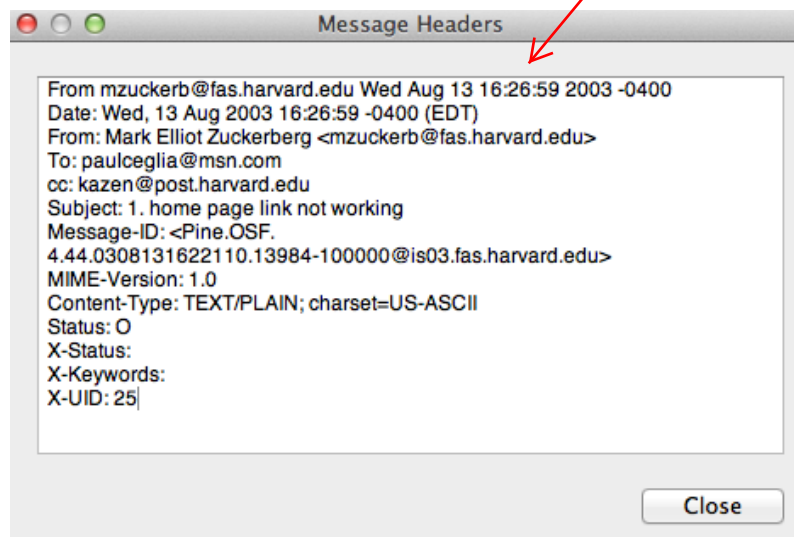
Message Headers

From mzuckerb@fas.harvard.edu Wed Aug 13 16:26:59 2003 -0400
Date: Wed, 13 Aug 2003 16:26:59 -0400 (EDT)
From: Mark Elliot Zuckerberg <mzuckerb@fas.harvard.edu>
To: paulceglia@msn.com
cc: kazen@post.harvard.edu
Subject: 1. home page link not working
Message-ID: <Pine.OSF.4.44.0308131622110.13984-100000@is03.fas.harvard.edu>
MIME-Version: 1.0
Content-Type: TEXT/PLAIN; charset=US-ASCII
Status: O
X-Status:
X-Keywords:
X-UID: 25

Close